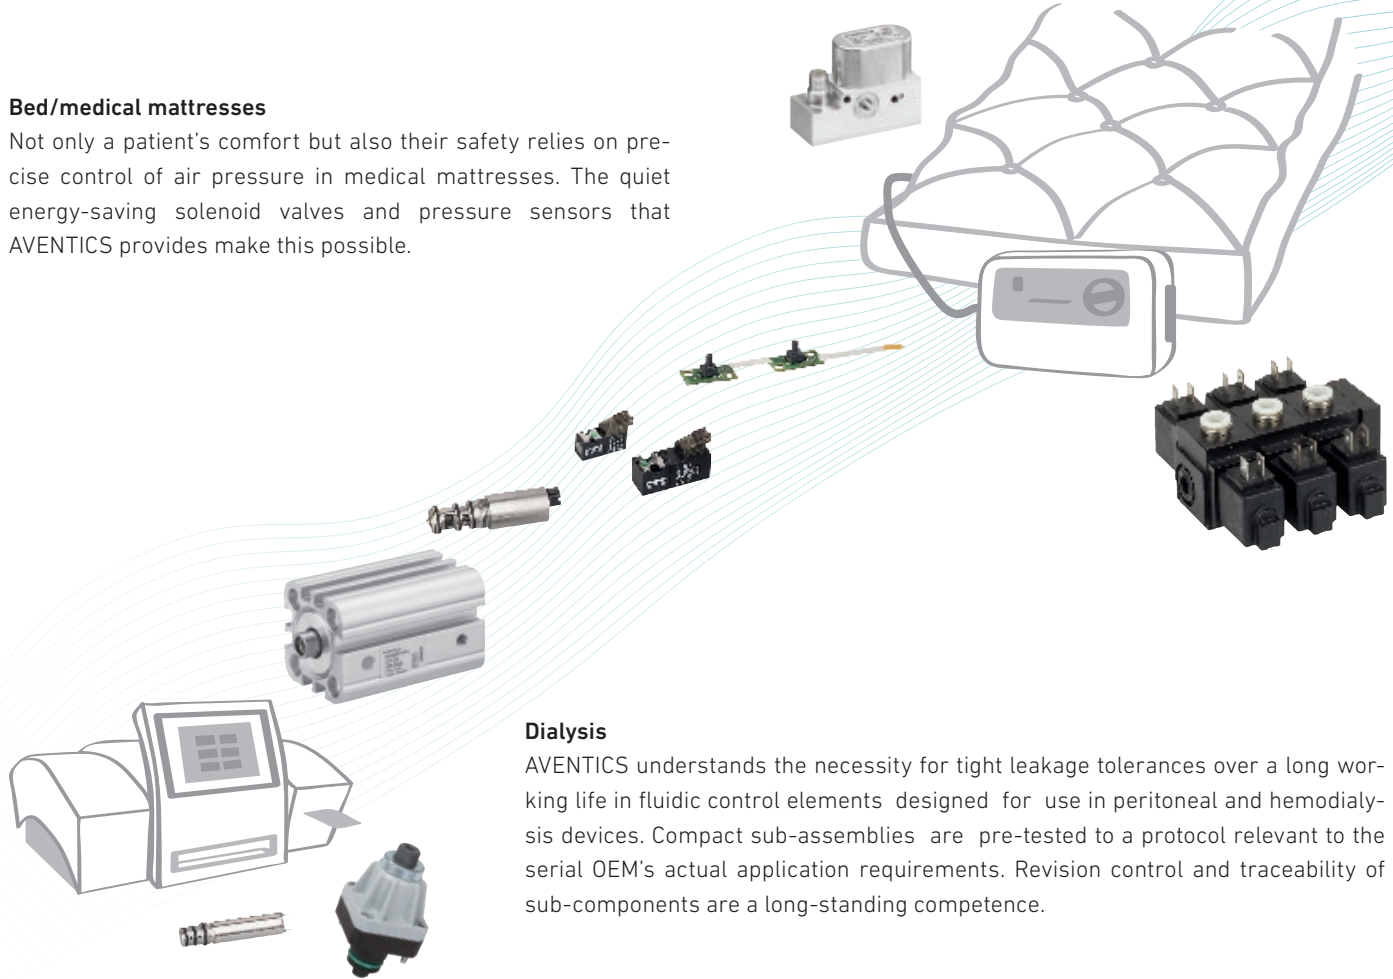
**Bed/medical mattresses**
Not only a patient's comfort but also their safety relies on precise control of air pressure in medical mattresses. The quiet energy-saving solenoid valves and pressure sensors that AVENTICS provides make this possible.

**Dialysis**
AVENTICS understands the necessity for tight leakage tolerances over a long working life in fluidic control elements designed for use in peritoneal and hemodialysis devices. Compact sub-assemblies are pre-tested to a protocol relevant to the serial OEM's actual application requirements. Revision control and traceability of sub-components are a long-standing competence.